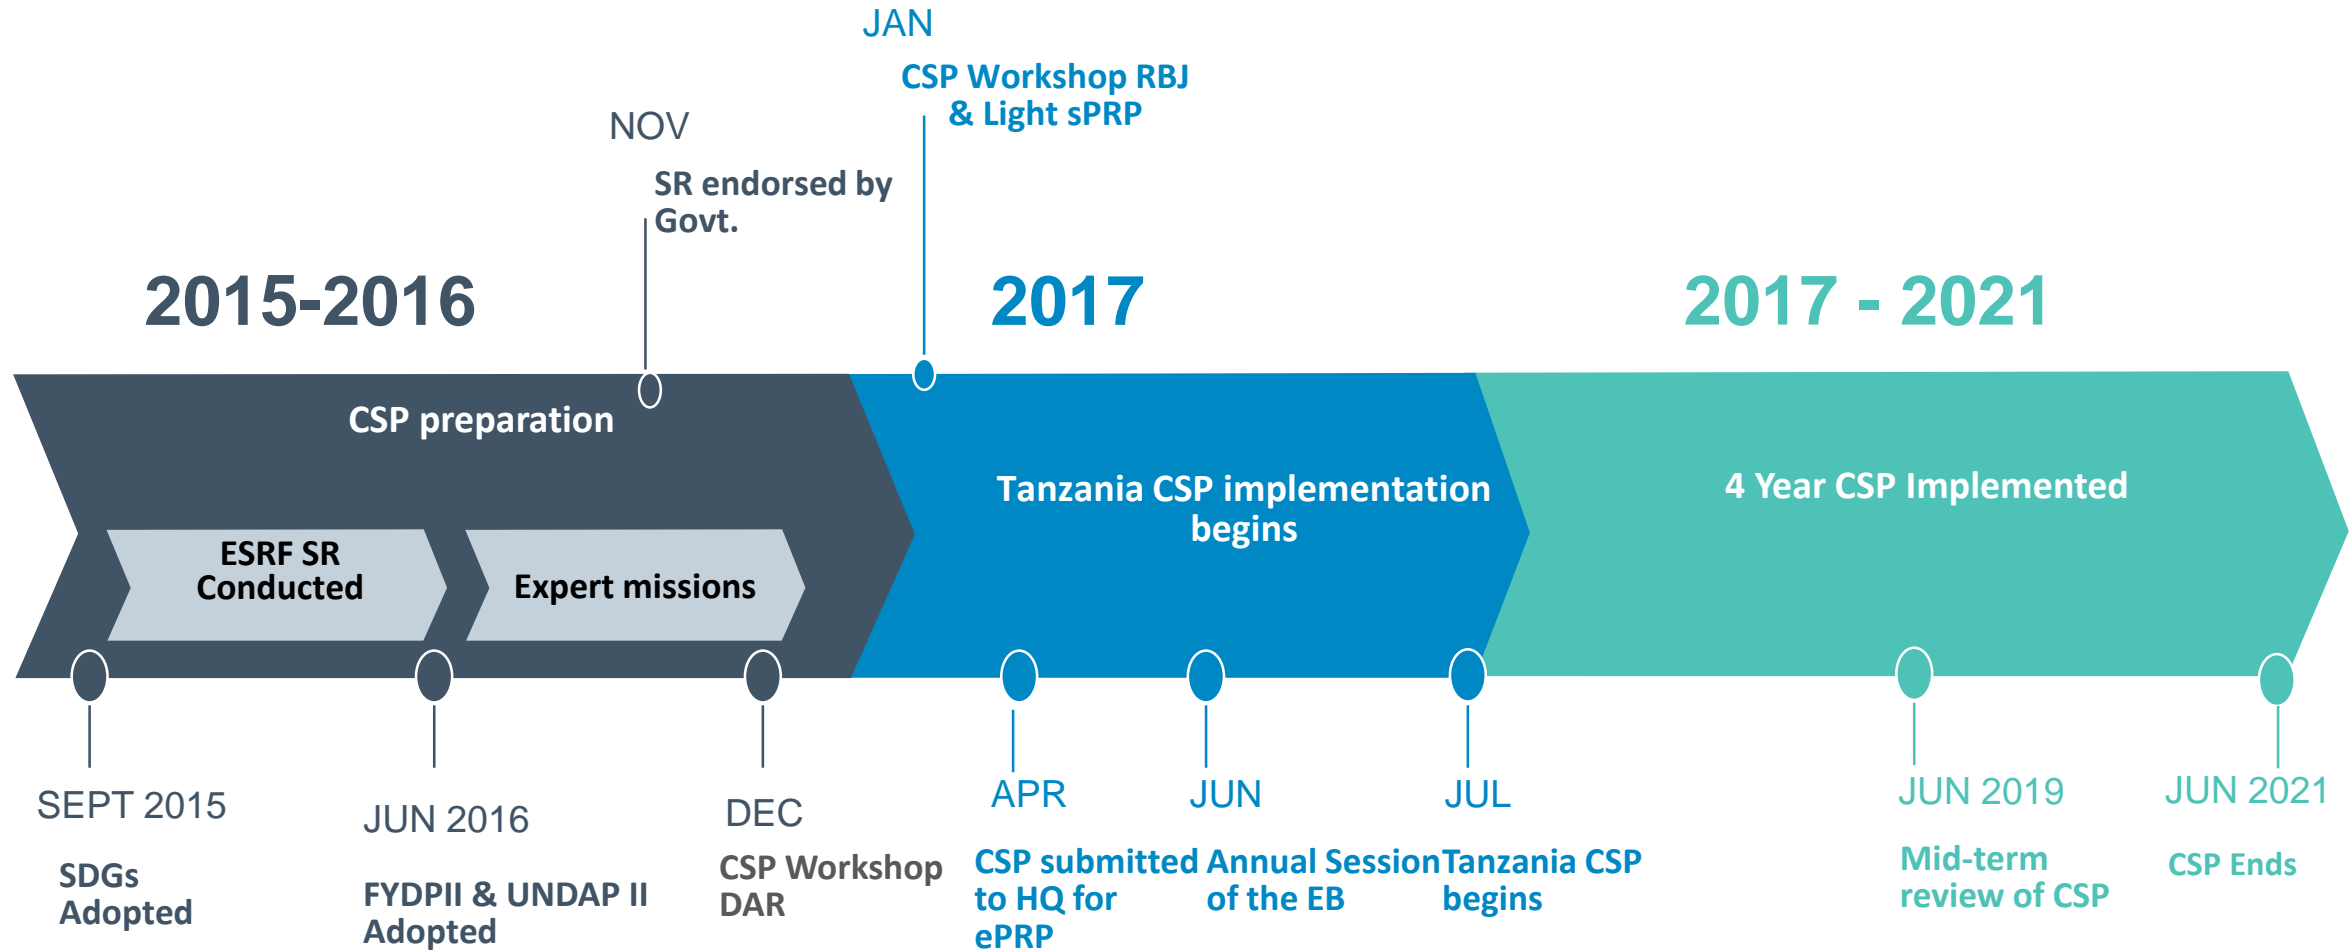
JAN
CSP Workshop RBJ & Light sPRP

NOV
SR endorsed by Govt.

2015-2016

2017

2017 - 2021

CSP preparation

ESRF SR Conducted

Expert missions

Tanzania CSP implementation begins

4 Year CSP Implemented

SEPT 2015
SDGs Adopted

JUN 2016
FYDPII & UNDAP II Adopted

DEC
CSP Workshop DAR

APR
CSP submitted to HQ for ePRP

JUN
Annual Session of the EB

JUL
Tanzania CSP begins

JUN 2019
Mid-term review of CSP

JUN 2021
CSP Ends